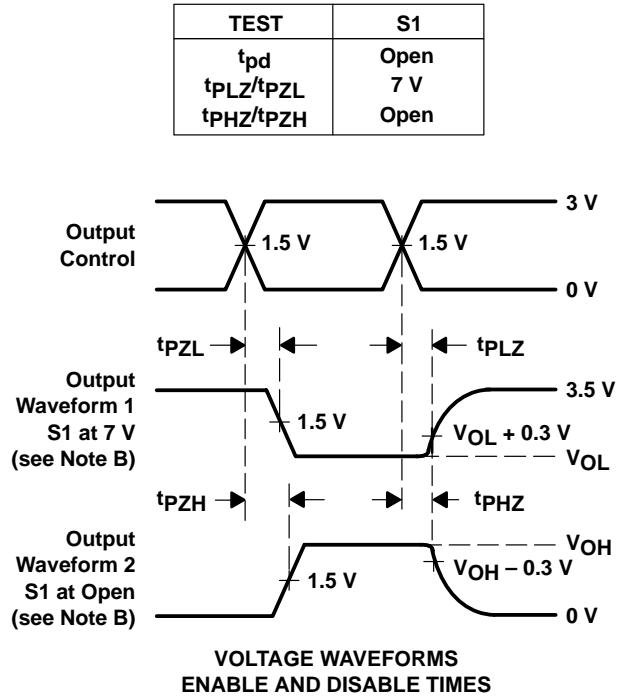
| TEST | S1 |
|---|---|
| $t_{pd}$<br>$t_{PLZ}/t_{PZL}$<br>$t_{PHZ}/t_{PZH}$ | Open<br>7 V<br>Open |

Output Control

1.5 V

1.5 V

3 V

0 V

$t_{PZL}$

$t_{PLZ}$

Output Waveform 1 S1 at 7 V (see Note B)

1.5 V

3.5 V

$V_{OL}$ + 0.3 V

$V_{OL}$

$t_{PZH}$

$t_{PHZ}$

Output Waveform 2 S1 at Open (see Note B)

1.5 V

$V_{OH}$

$V_{OH}$ – 0.3 V

0 V

VOLTAGE WAVEFORMS
ENABLE AND DISABLE TIMES